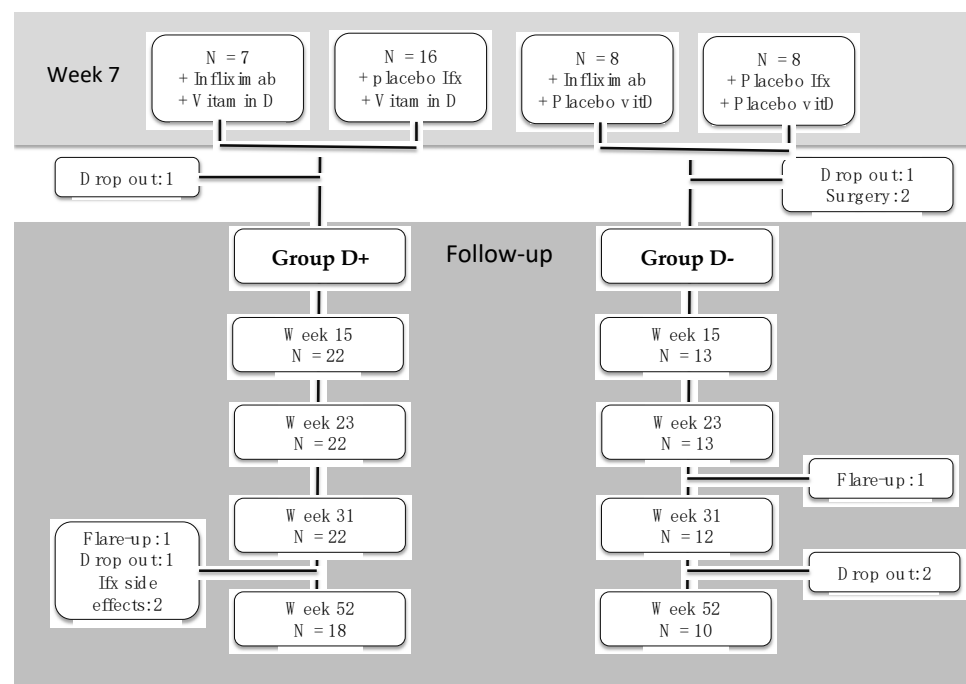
Week 7

N = 7
+ Infliximab
+ Vitamin D

N = 16
+ placebo Ifx
+ Vitamin D

N = 8
+ Infliximab
+ Placebo vitD

N = 8
+ Placebo Ifx
+ Placebo vitD

Drop out: 1

Drop out: 1
Surgery: 2

Group D+

Follow-up

Group D-

Week 15
N = 22

Week 15
N = 13

Week 23
N = 22

Week 23
N = 13

Flare-up: 1

Week 31
N = 22

Week 31
N = 12

Flare-up: 1
Drop out: 1
Ifx side effects: 2

Drop out: 2

Week 52
N = 18

Week 52
N = 10